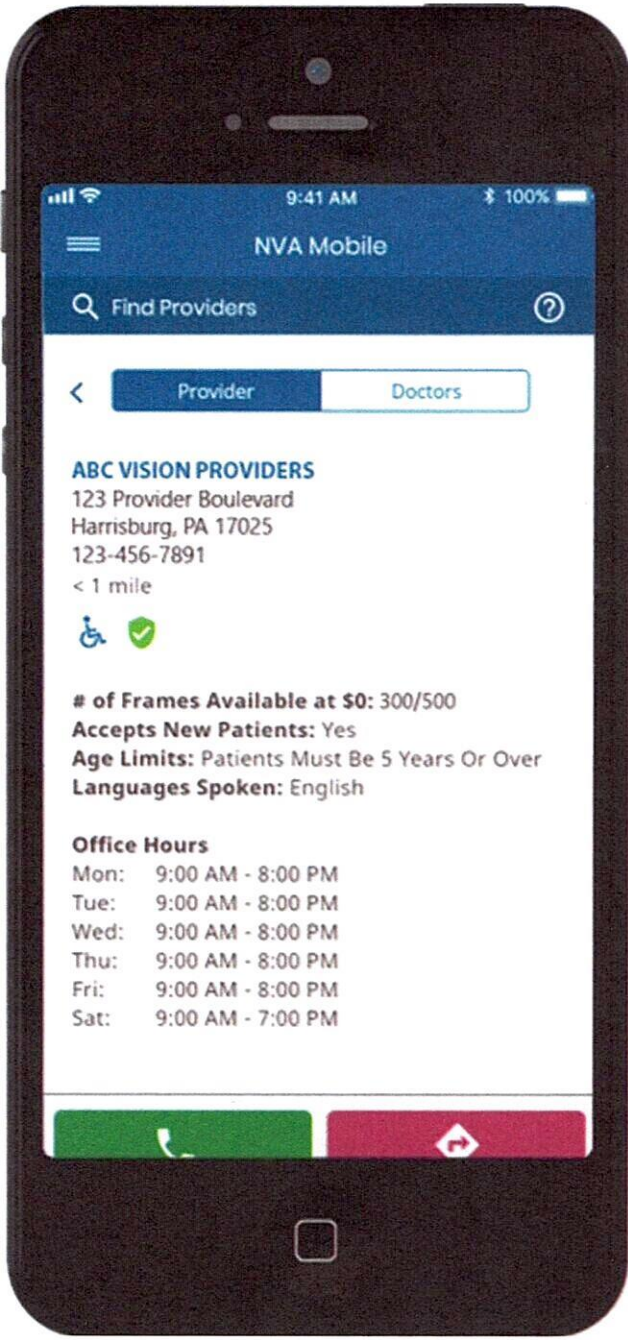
9:41 AM
100%

NVA Mobile

Find Providers

Provider
Doctors

ABC VISION PROVIDERS
123 Provider Boulevard
Harrisburg, PA 17025
123-456-7891
< 1 mile

# of Frames Available at $0: 300/500
Accepts New Patients: Yes
Age Limits: Patients Must Be 5 Years Or Over
Languages Spoken: English

Office Hours
Mon: 9:00 AM - 8:00 PM
Tue: 9:00 AM - 8:00 PM
Wed: 9:00 AM - 8:00 PM
Thu: 9:00 AM - 8:00 PM
Fri: 9:00 AM - 8:00 PM
Sat: 9:00 AM - 7:00 PM